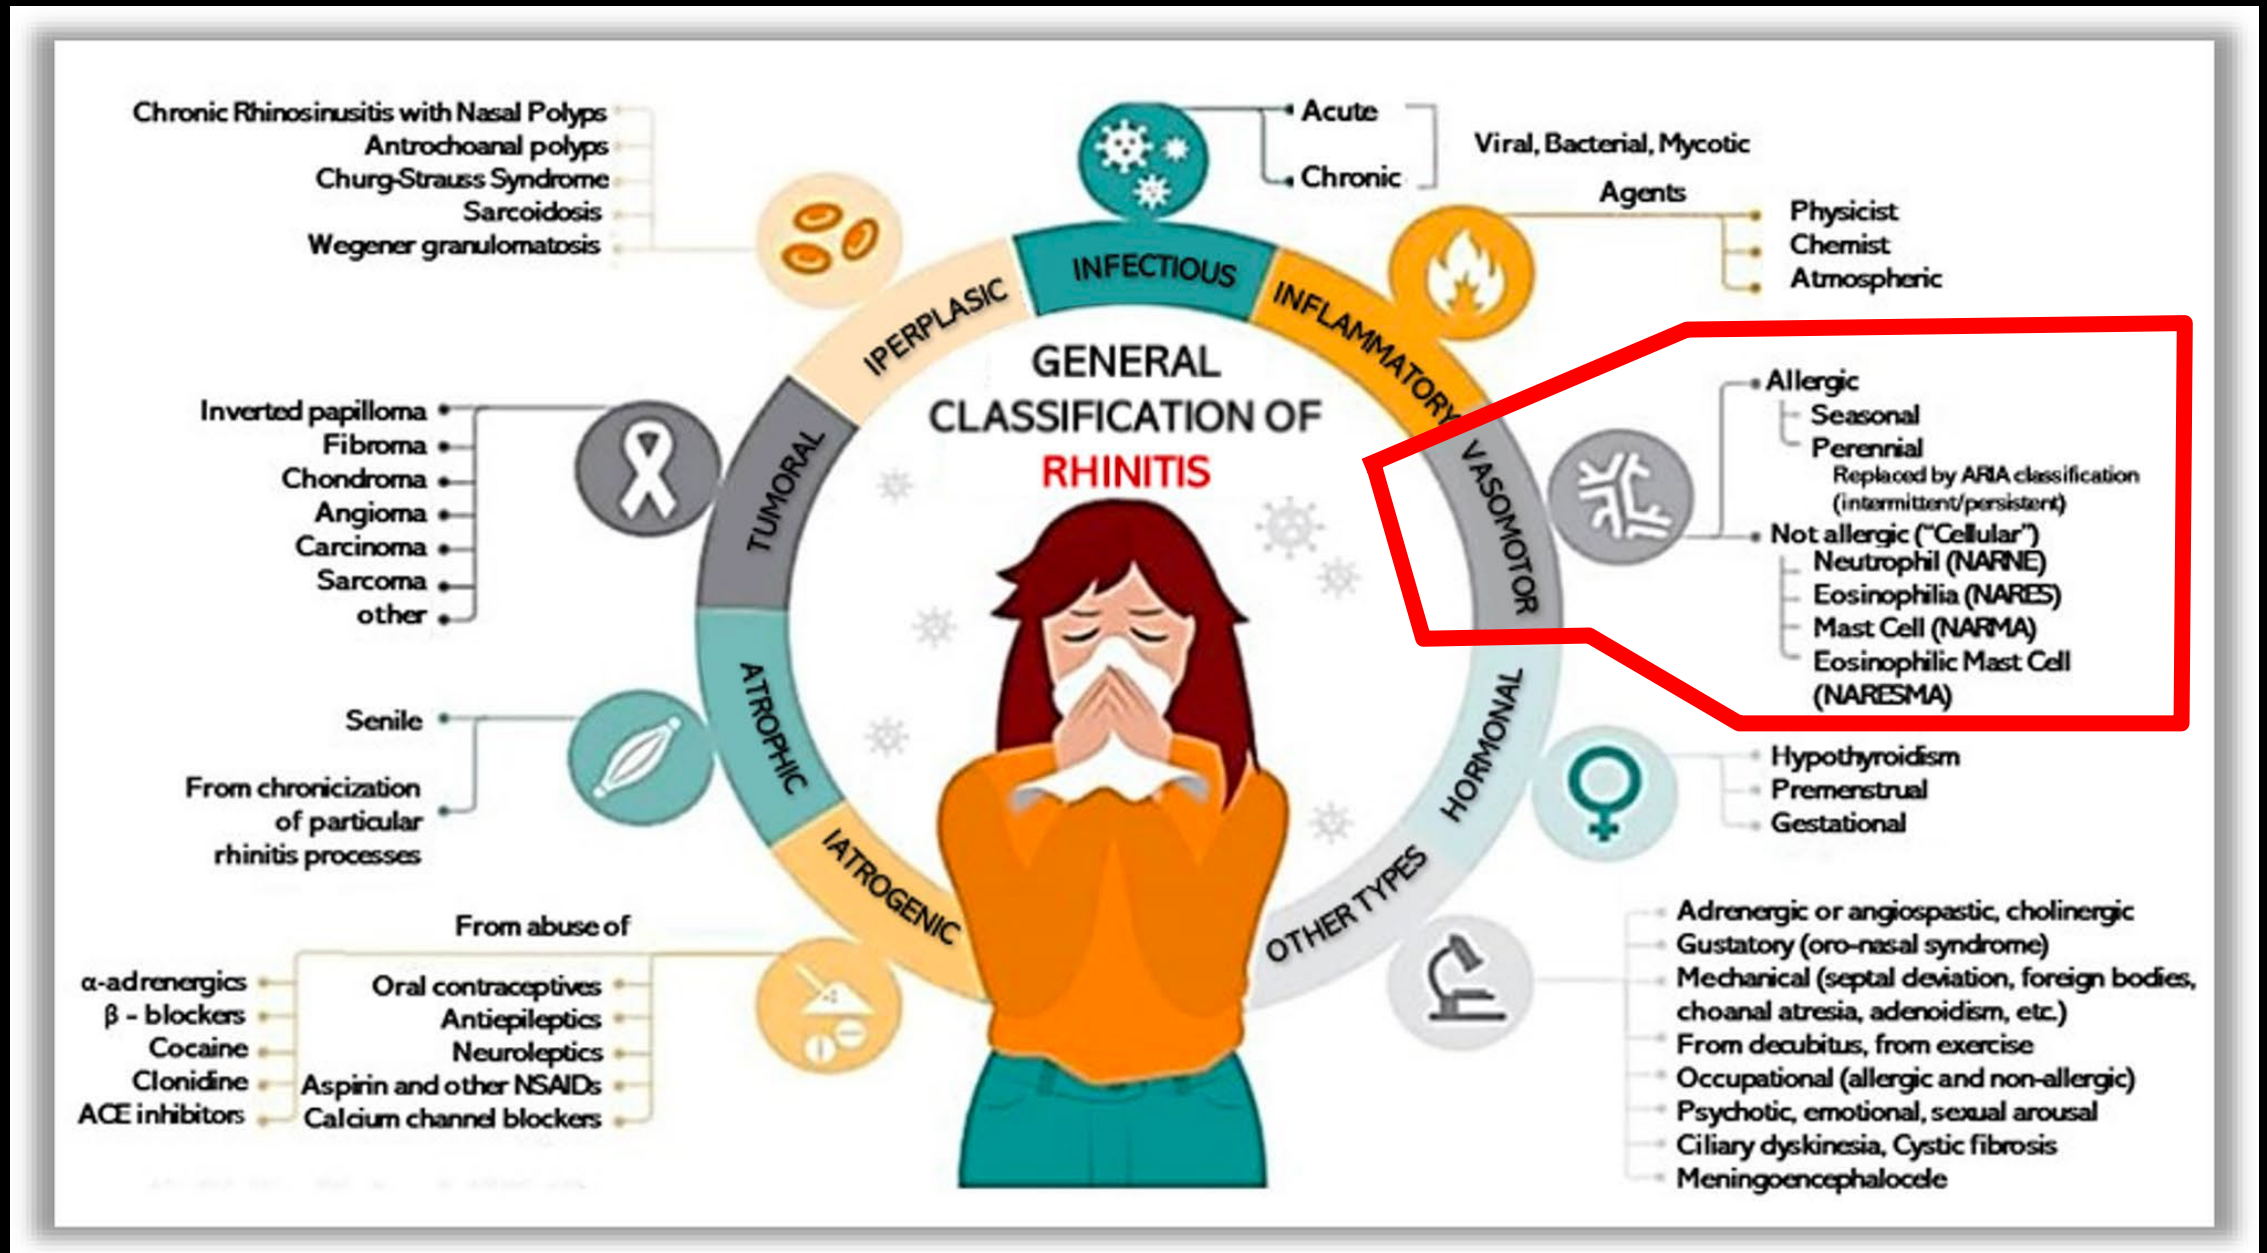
GENERAL CLASSIFICATION OF RHINITIS

INFECTIOUS
Acute
Chronic
Viral, Bacterial, Mycotic

INFLAMMATORY
Agents
Physicist
Chemist
Atmospheric

VASOMOTOR
Allergic
Seasonal
Perennial
Replaced by ARIA classification (intermittent/persistent)
Not allergic ("Cellular")
Neutrophil (NARNE)
Eosinophilia (NARES)
Mast Cell (NARMA)
Eosinophilic Mast Cell (NARESMA)

HORMONAL
Hypothyroidism
Premenstrual
Gestational

OTHER TYPES
Adrenergic or angiospastic, cholinergic
Gustatory (oro-nasal syndrome)
Mechanical (septal deviation, foreign bodies, choanal atresia, adenoidism, etc.)
From decubitus, from exercise
Occupational (allergic and non-allergic)
Psychotic, emotional, sexual arousal
Ciliary dyskinesia, Cystic fibrosis
Meningoencephalocele

IATROGENIC
From abuse of
α-adrenergics
β - blockers
Cocaine
Clonidine
ACE inhibitors
Oral contraceptives
Antiepileptics
Neuroleptics
Aspirin and other NSAIDs
Calcium channel blockers

ATROPHIC
Senile
From chronicization of particular rhinitis processes

TUMORAL
Inverted papilloma
Fibroma
Chondroma
Angioma
Carcinoma
Sarcoma
other

IPERPLASIC
Chronic Rhinosinusitis with Nasal Polyps
Antrochoanal polyps
Churg-Strauss Syndrome
Sarcoidosis
Wegener granulomatosis